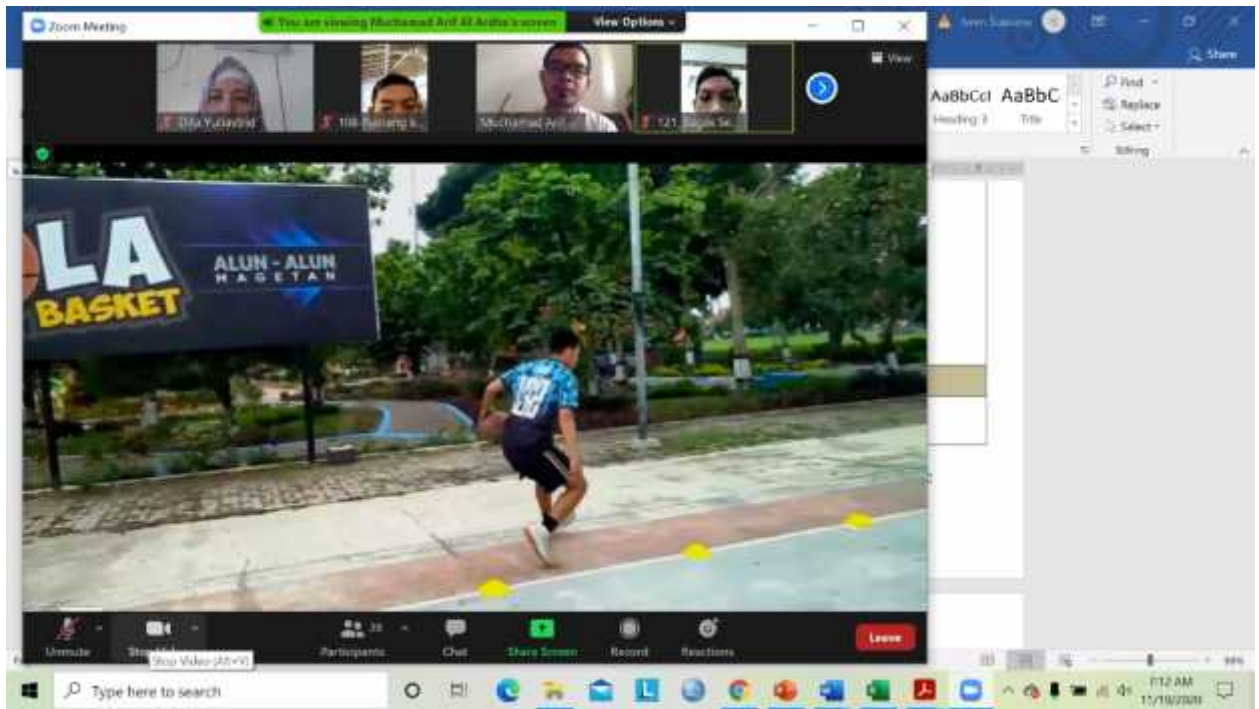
Zoom Meeting

You are viewing Muchamad Arif Al Ardha's screen

View Options

View

Dita Yudavinil

108-Bunang K...

Muchamad Arif...

121 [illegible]

AaBbCcI AaBbC

Heading 3 Title

Find

Replace

Select

Editing

Share

OLA BASKET

ALUN - ALUN MAGETAN

Unmute

Stop Video

Stop Video (Alt+V)

Participants

Chat

Share Screen

Record

Reactions

Leave

Type here to search

7:12 AM

11/19/2020